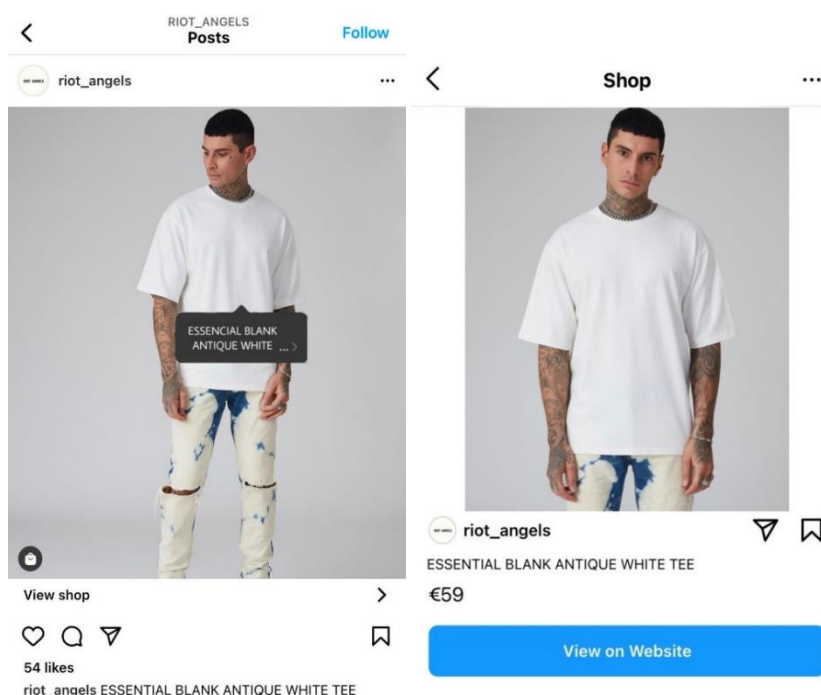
RIOT_ANGELS
Posts
Follow

riot_angels ...

ESSENCIAL BLANK ANTIQUE WHITE ...

View shop

54 likes

riot_angels ESSENTIAL BLANK ANTIQUE WHITE TEE

Shop ...

riot_angels

ESSENTIAL BLANK ANTIQUE WHITE TEE

€59

View on Website